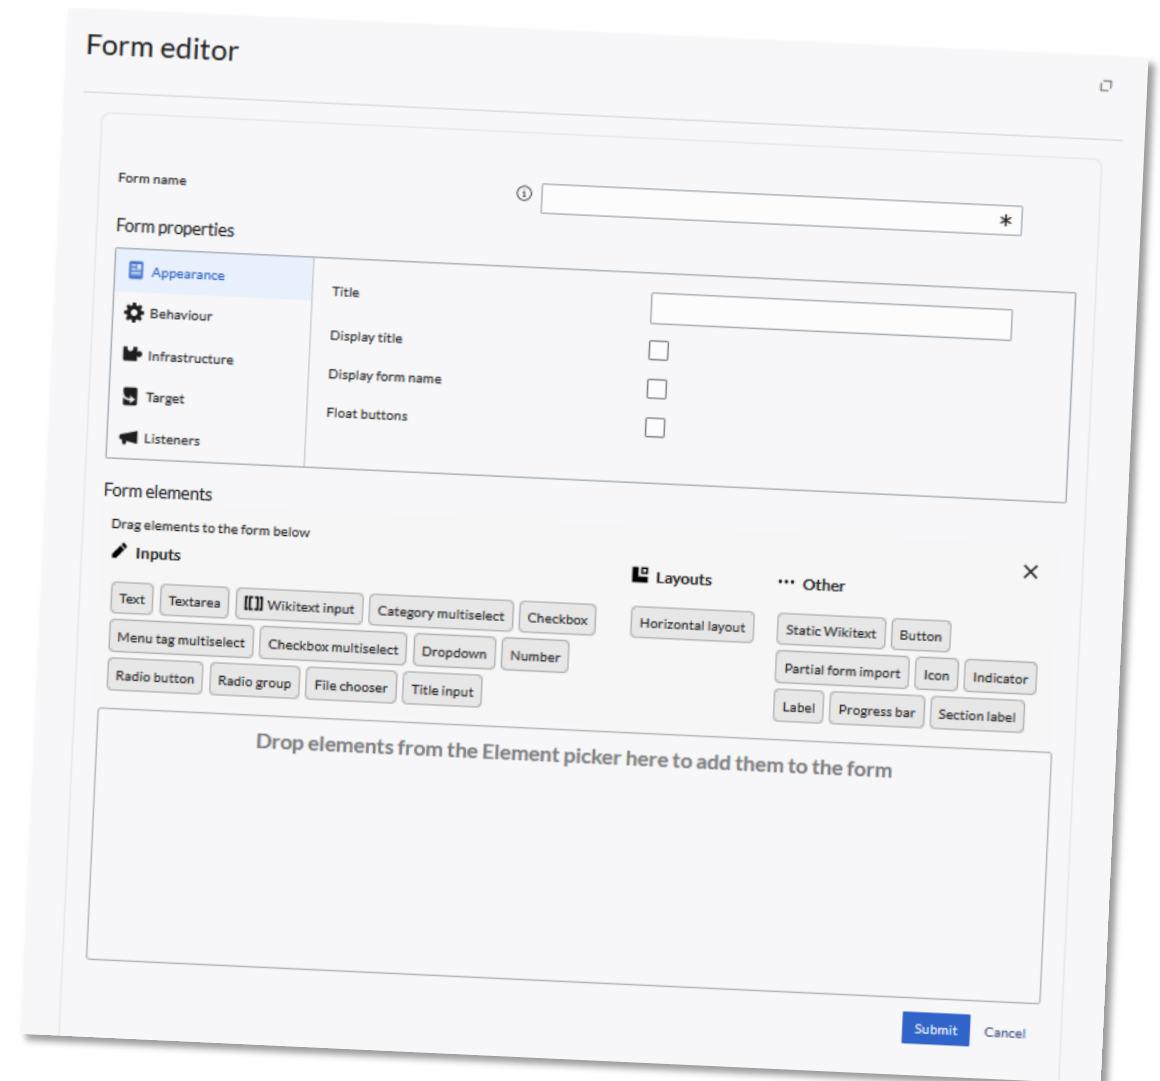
Form editor

Form name

*

Form properties

Appearance
Behaviour
Infrastructure
Target
Listeners

Title
Display title
Display form name
Float buttons

Form elements

Drag elements to the form below

Inputs

Text
Textarea
[[]] Wikitext input
Category multiselect
Checkbox
Menu tag multiselect
Checkbox multiselect
Dropdown
Number
Radio button
Radio group
File chooser
Title input

Layouts

Horizontal layout

Other

Static Wikitext
Button
Partial form import
Icon
Indicator
Label
Progress bar
Section label

Drop elements from the Element picker here to add them to the form

Submit
Cancel